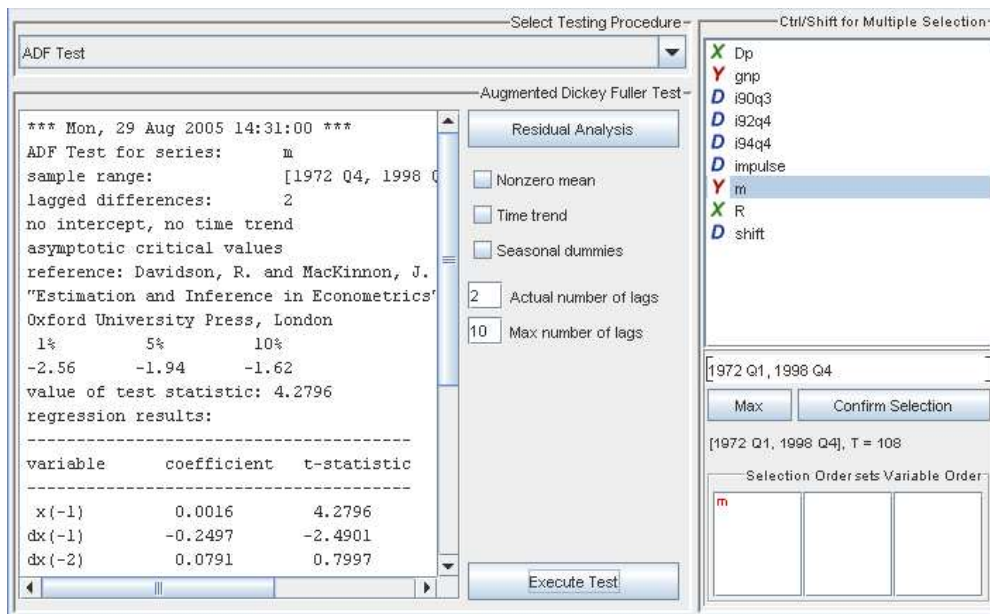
Select Testing Procedure

ADF Test

Augmented Dickey Fuller Test

*** Mon, 29 Aug 2005 14:31:00 ***
ADF Test for series: m
sample range: [1972 Q4, 1998 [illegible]
lagged differences: 2
no intercept, no time trend
asymptotic critical values
reference: Davidson, R. and MacKinnon, J.
"Estimation and Inference in Econometrics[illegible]
Oxford University Press, London
1% 5% 10%
-2.56 -1.94 -1.62
value of test statistic: 4.2796
regression results:
---------------------------------------
variable coefficient t-statistic
---------------------------------------
x(-1) 0.0016 4.2796
dx(-1) -0.2497 -2.4901
dx(-2) 0.0791 0.7997

Residual Analysis

Nonzero mean

Time trend

Seasonal dummies

2 Actual number of lags

10 Max number of lags

Execute Test

Ctrl/Shift for Multiple Selection

X Dp
Y gnp
D i90q3
D i92q4
D i94q4
D impulse
Y m
X R
D shift

1972 Q1, 1998 Q4

Max

Confirm Selection

[1972 Q1, 1998 Q4], T = 108

Selection Order sets Variable Order

m